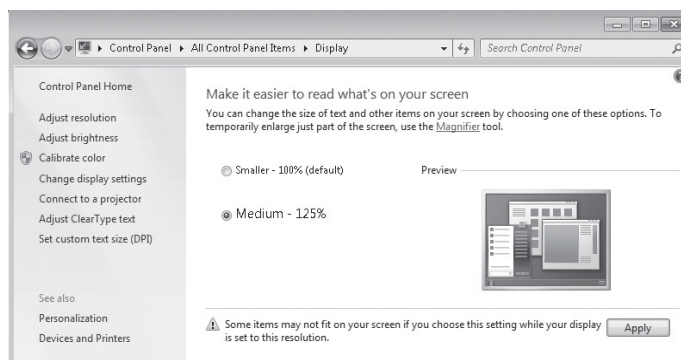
Control Panel ▸ All Control Panel Items ▸ Display

Search Control Panel

Control Panel Home

Adjust resolution

Adjust brightness

Calibrate color

Change display settings

Connect to a projector

Adjust ClearType text

Set custom text size (DPI)

See also

Personalization

Devices and Printers

Make it easier to read what's on your screen

You can change the size of text and other items on your screen by choosing one of these options. To temporarily enlarge just part of the screen, use the Magnifier tool.

Smaller - 100% (default)

Preview

Medium - 125%

Some items may not fit on your screen if you choose this setting while your display is set to this resolution.

Apply